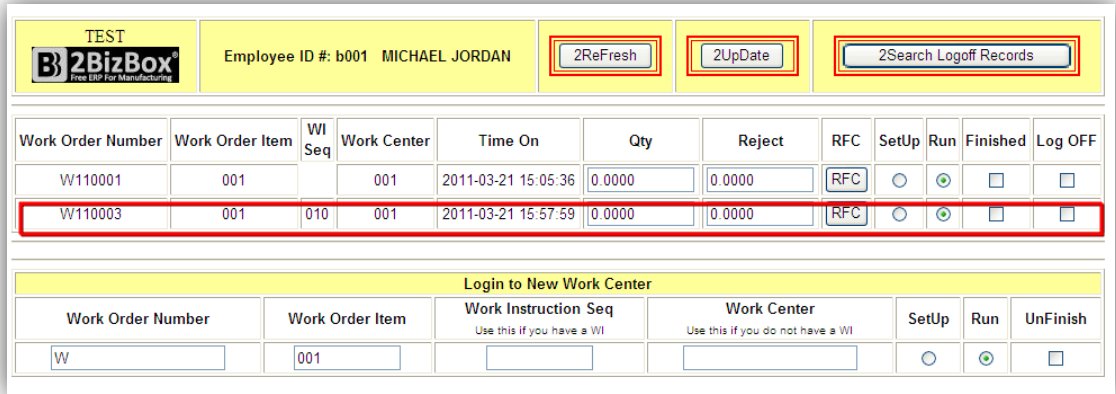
TEST
2BizBox®
Free ERP For Manufacturing

Employee ID #: b001 MICHAEL JORDAN

2ReFresh

2UpDate

2Search Logoff Records

| Work Order Number | Work Order Item | WI Seq | Work Center | Time On | Qty | Reject | RFC | SetUp | Run | Finished | Log OFF |
|---|---|---|---|---|---|---|---|---|---|---|---|
| W110001 | 001 | | 001 | 2011-03-21 15:05:36 | 0.0000 | 0.0000 | RFC | | | | |
| W110003 | 001 | 010 | 001 | 2011-03-21 15:57:59 | 0.0000 | 0.0000 | RFC | | | | |

Login to New Work Center

| Work Order Number | Work Order Item | Work Instruction Seq<br>Use this if you have a WI | Work Center<br>Use this if you do not have a WI | SetUp | Run | UnFinish |
|---|---|---|---|---|---|---|
| W | 001 | | | | | |